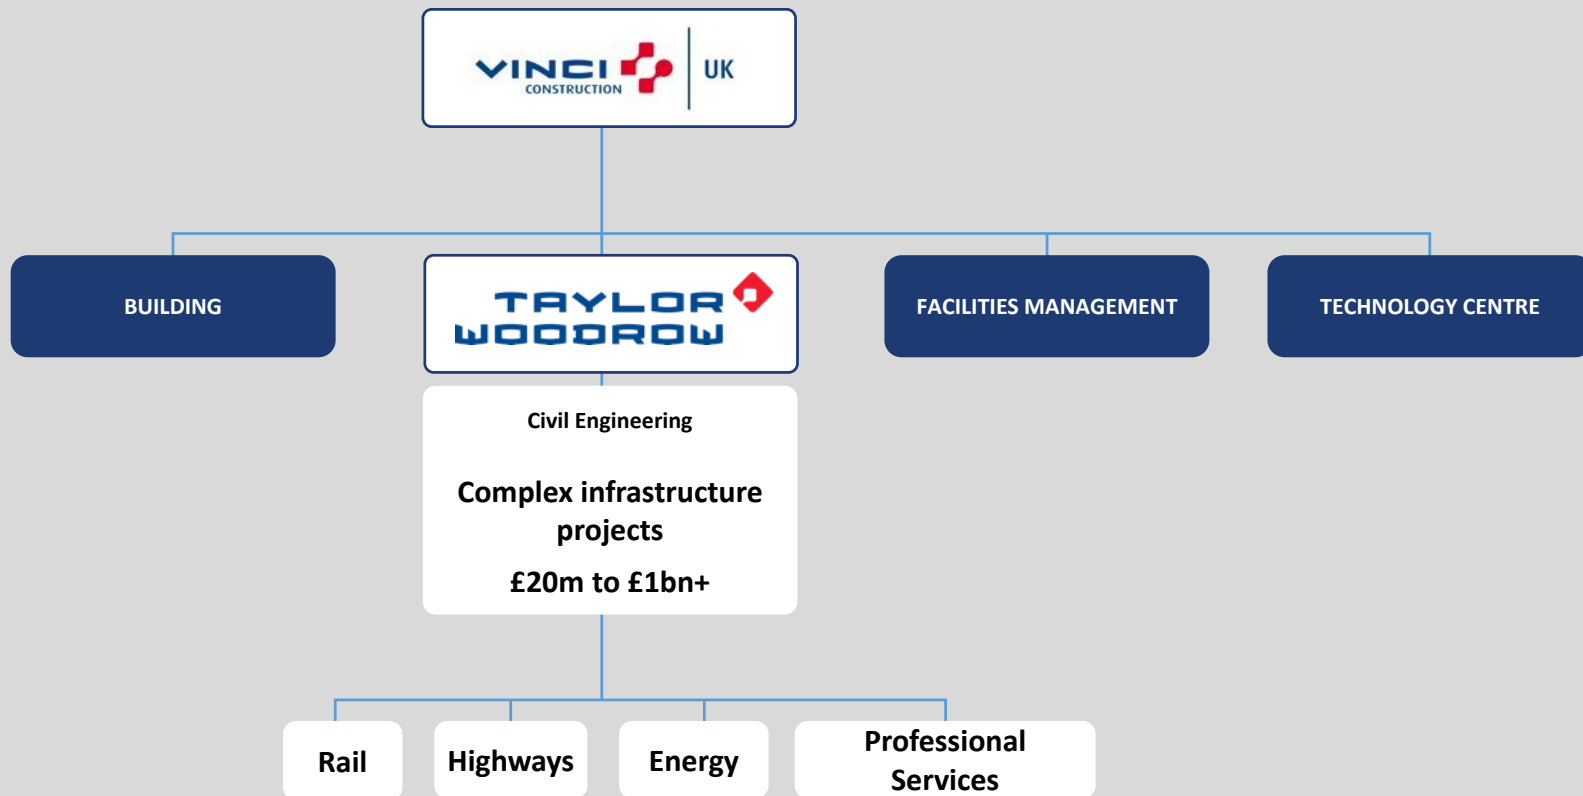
VINCI CONSTRUCTION | UK

BUILDING

TAYLOR WOODROW

FACILITIES MANAGEMENT

TECHNOLOGY CENTRE

Civil Engineering

Complex infrastructure projects

£20m to £1bn+

Rail

Highways

Energy

Professional Services